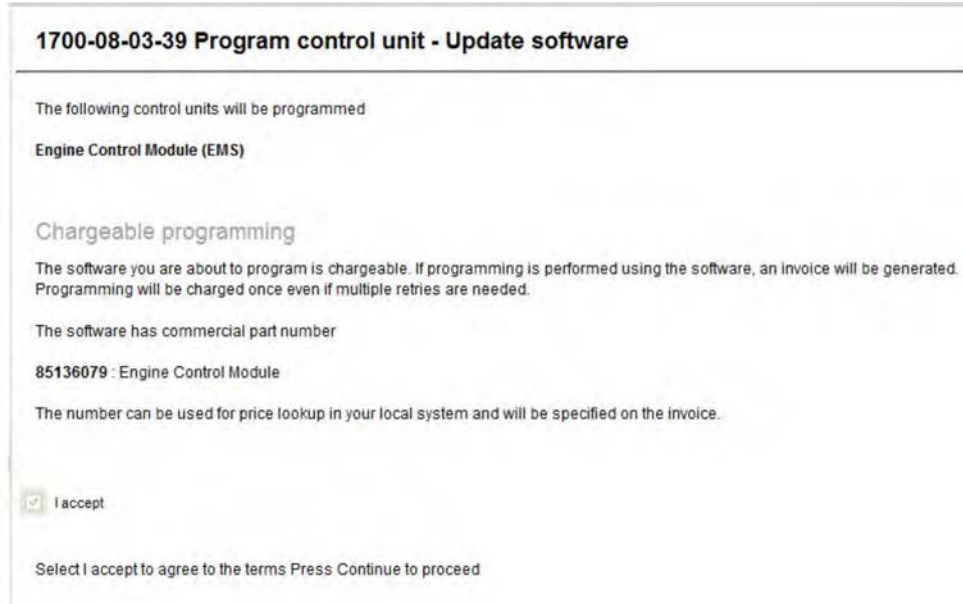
1700-08-03-39 Program control unit - Update software

The following control units will be programmed

Engine Control Module (EMS)

Chargeable programming

The software you are about to program is chargeable. If programming is performed using the software, an invoice will be generated. Programming will be charged once even if multiple retries are needed.

The software has commercial part number

85136079 : Engine Control Module

The number can be used for price lookup in your local system and will be specified on the invoice.

I accept

Select I accept to agree to the terms Press Continue to proceed